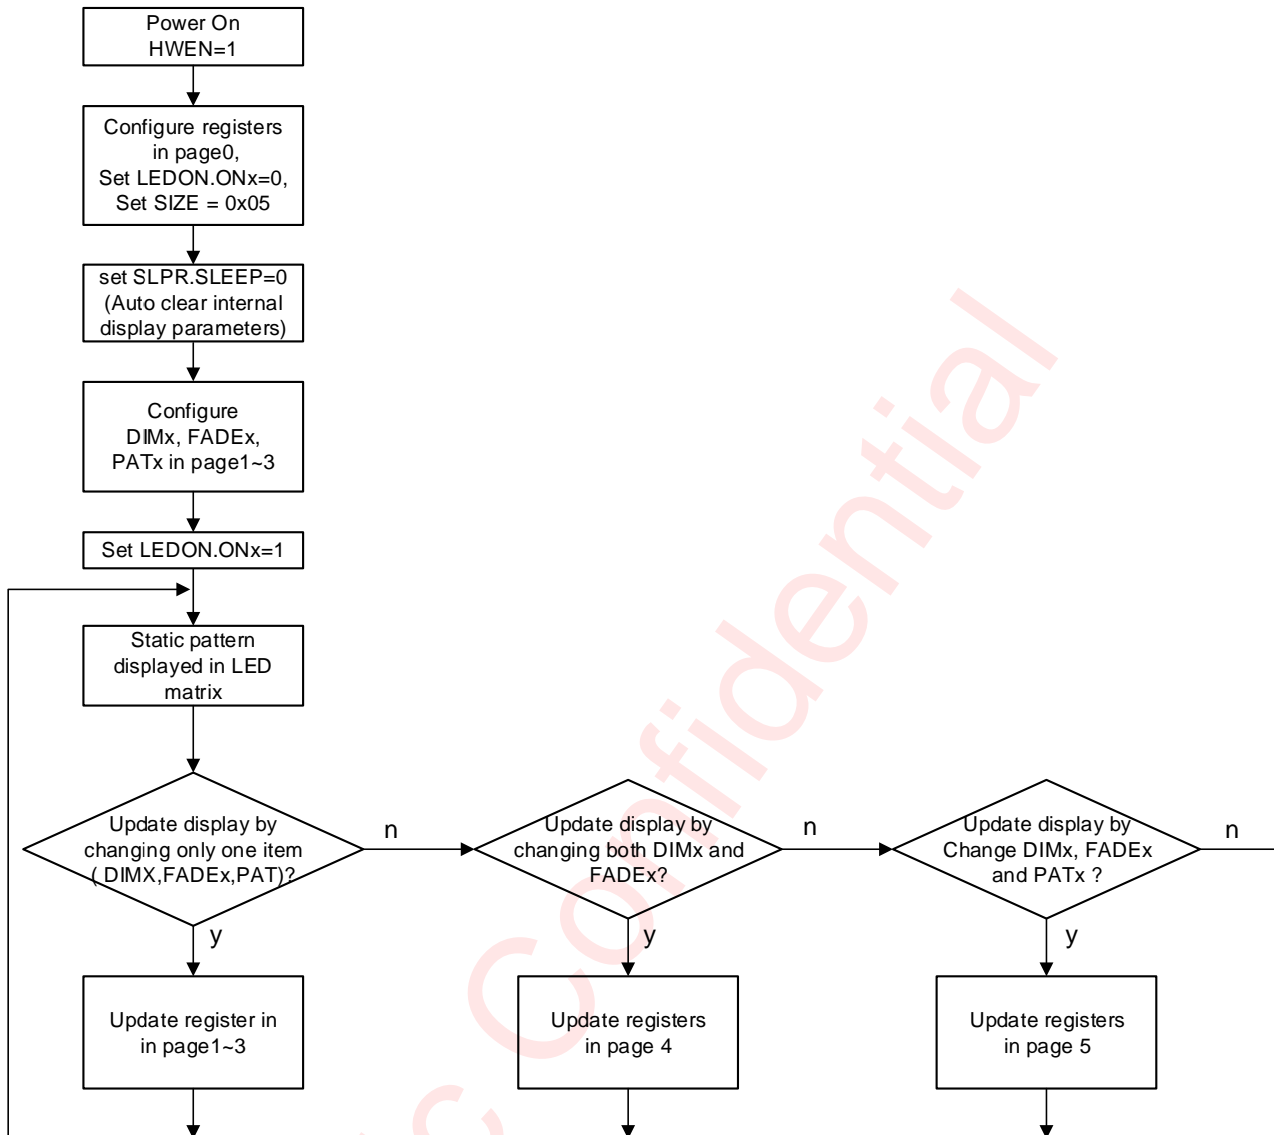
Power On
HWEN=1

Configure registers in page0,
Set LEDON.ONx=0,
Set SIZE = 0x05

set SLPR.SLEEP=0
(Auto clear internal display parameters)

Configure
DIMx, FADEx,
PATx in page1~3

Set LEDON.ONx=1

Static pattern displayed in LED matrix

Update display by changing only one item ( DIMX,FADEx,PAT)?

n

Update display by changing both DIMx and FADEx?

n

Update display by Change DIMx, FADEx and PATx ?

n

y

y

y

Update register in page1~3

Update registers in page 4

Update registers in page 5

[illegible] Confidential